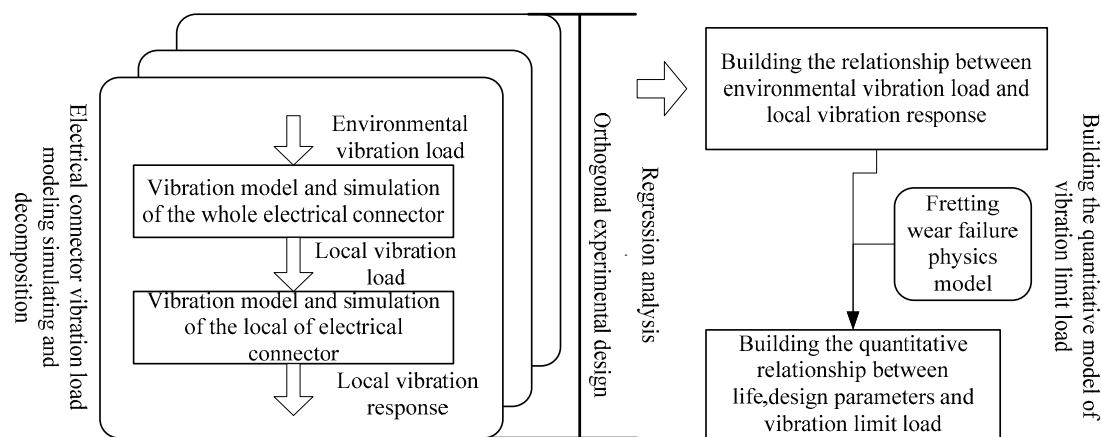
Electrical connector vibration load modeling simulating and decomposition

Environmental vibration load

Vibration model and simulation of the whole electrical connector

Local vibration load

Vibration model and simulation of the local of electrical connector

Local vibration response

Orthogonal experimental design

Regression analysis

Building the relationship between environmental vibration load and local vibration response

Fretting wear failure physics model

Building the quantitative relationship between life,design parameters and vibration limit load

Building the quantitative model of vibration limit load